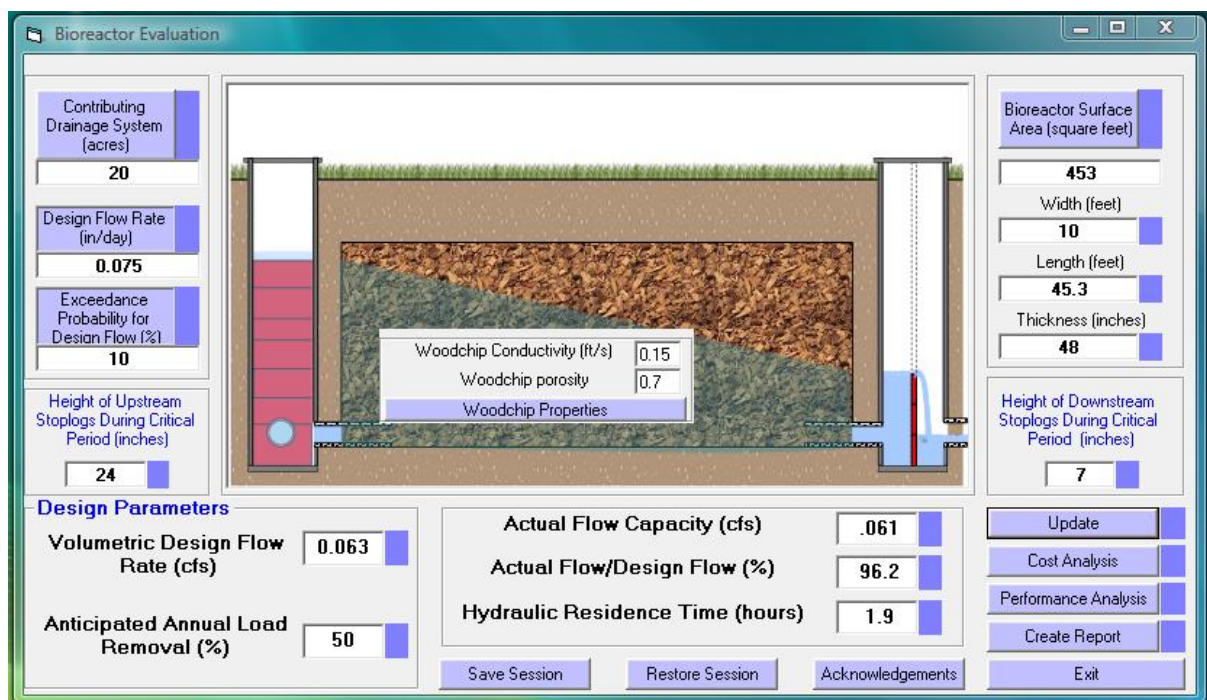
Bioreactor Evaluation

Contributing Drainage System (acres)
20
Design Flow Rate (in/day)
0.075
Exceedance Probability for Design Flow (%)
10
Height of Upstream Stoplogs During Critical Period (inches)
24

Woodchip Conductivity (ft/s) 0.15
Woodchip porosity 0.7
Woodchip Properties

Bioreactor Surface Area (square feet)
453
Width (feet)
10
Length (feet)
45.3
Thickness (inches)
48
Height of Downstream Stoplogs During Critical Period (inches)
7

Design Parameters
Volumetric Design Flow Rate (cfs) 0.063
Anticipated Annual Load Removal (%) 50

Actual Flow Capacity (cfs) .061
Actual Flow/Design Flow (%) 96.2
Hydraulic Residence Time (hours) 1.9

Update
Cost Analysis
Performance Analysis
Create Report
Exit

Save Session
Restore Session
Acknowledgements